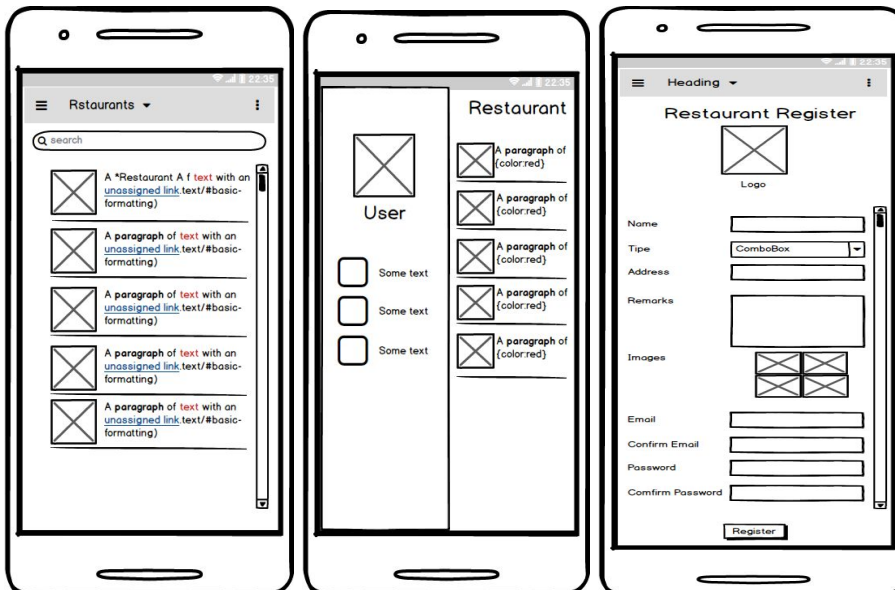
22:35

Rstaurants

search

A *Restaurant A f text with an unassigned link.text/#basic-formatting)

A paragraph of text with an unassigned link.text/#basic-formatting)

A paragraph of text with an unassigned link.text/#basic-formatting)

A paragraph of text with an unassigned link.text/#basic-formatting)

A paragraph of text with an unassigned link.text/#basic-formatting)

22:35

User

Some text

Some text

Some text

Restaurant

A paragraph of {color:red}

A paragraph of {color:red}

A paragraph of {color:red}

A paragraph of {color:red}

A paragraph of {color:red}

22:35

Heading

Restaurant Register

Logo

Name

Tipe

ComboBox

Address

Remarks

Images

Email

Confirm Email

Password

Comfirm Password

Register